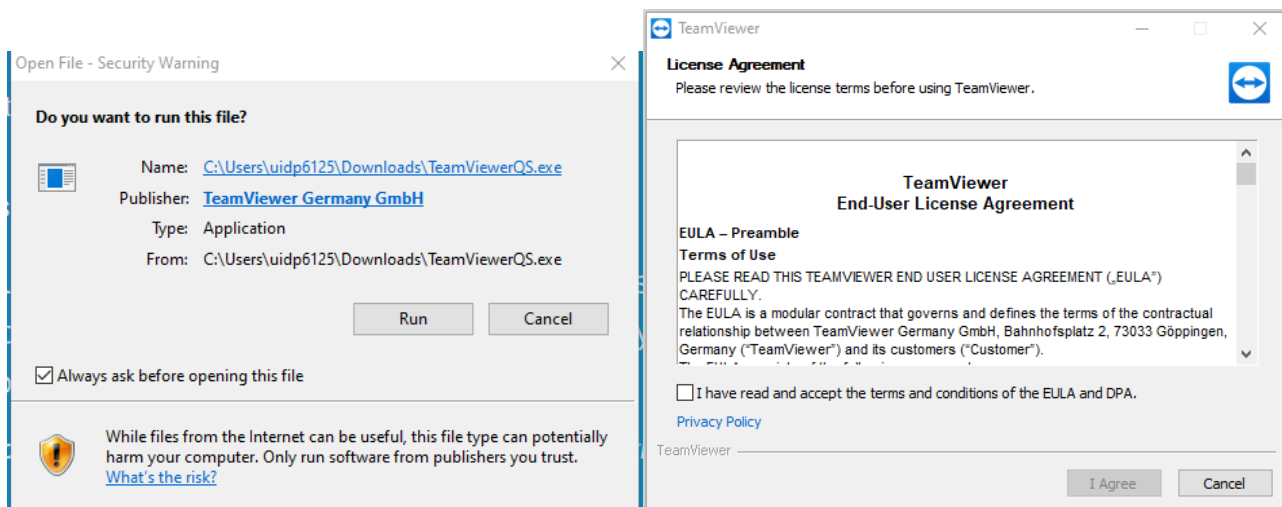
Open File - Security Warning

Do you want to run this file?

Name: C:\Users\uidp6125\Downloads\TeamViewerQS.exe
Publisher: TeamViewer Germany GmbH
Type: Application
From: C:\Users\uidp6125\Downloads\TeamViewerQS.exe

Run Cancel

Always ask before opening this file

While files from the Internet can be useful, this file type can potentially harm your computer. Only run software from publishers you trust. What's the risk?

TeamViewer

License Agreement
Please review the license terms before using TeamViewer.

TeamViewer
End-User License Agreement

EULA – Preamble
Terms of Use
PLEASE READ THIS TEAMVIEWER END USER LICENSE AGREEMENT („EULA") CAREFULLY.
The EULA is a modular contract that governs and defines the terms of the contractual relationship between TeamViewer Germany GmbH, Bahnhofsplatz 2, 73033 Göppingen, Germany ("TeamViewer") and its customers ("Customer").
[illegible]

I have read and accept the terms and conditions of the EULA and DPA.

Privacy Policy

TeamViewer

I Agree Cancel